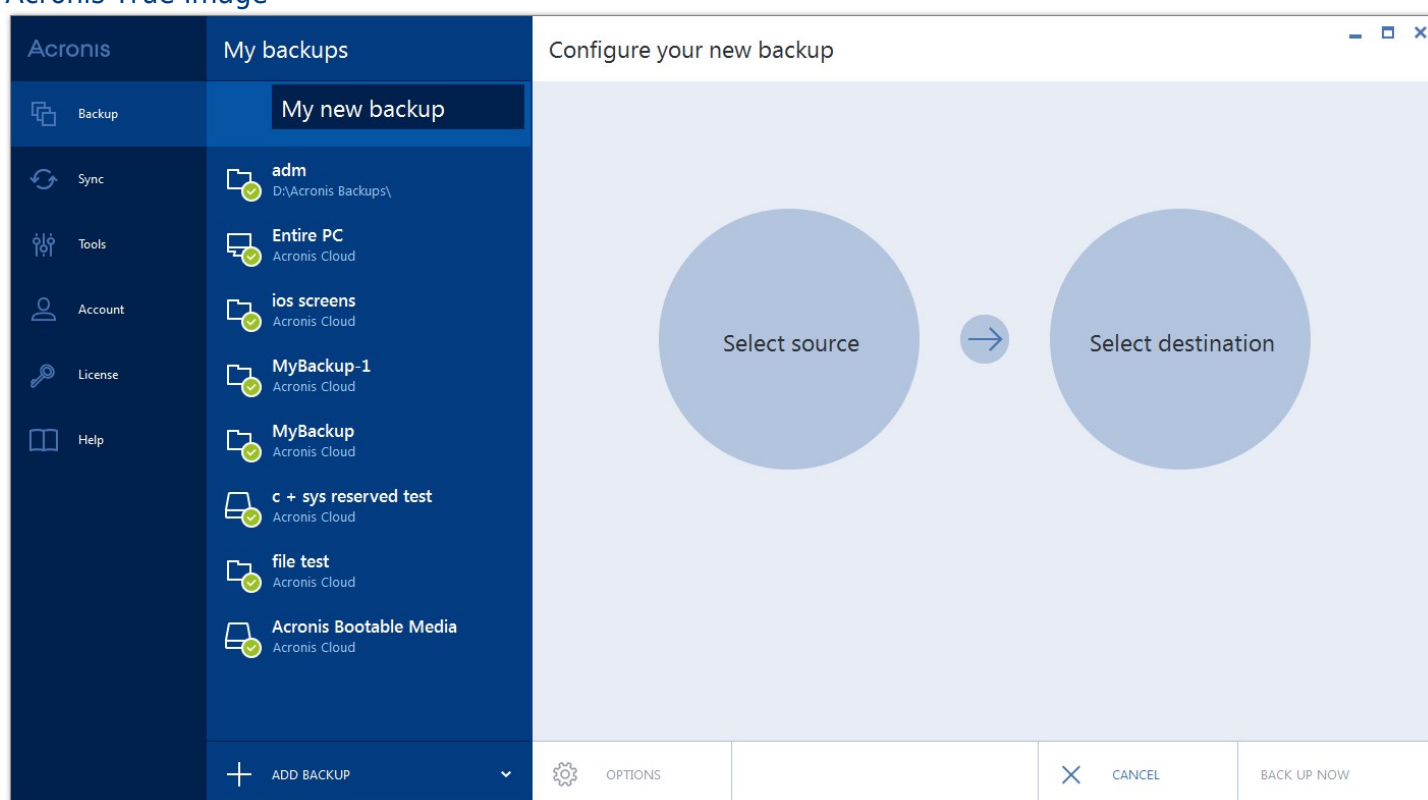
Acronis True Image

Acronis

Backup

Sync

Tools

Account

License

Help

My backups

My new backup

adm
D:\Acronis Backups\

Entire PC
Acronis Cloud

ios screens
Acronis Cloud

MyBackup-1
Acronis Cloud

MyBackup
Acronis Cloud

c + sys reserved test
Acronis Cloud

file test
Acronis Cloud

Acronis Bootable Media
Acronis Cloud

ADD BACKUP

Configure your new backup

Select source

Select destination

OPTIONS

CANCEL

BACK UP NOW